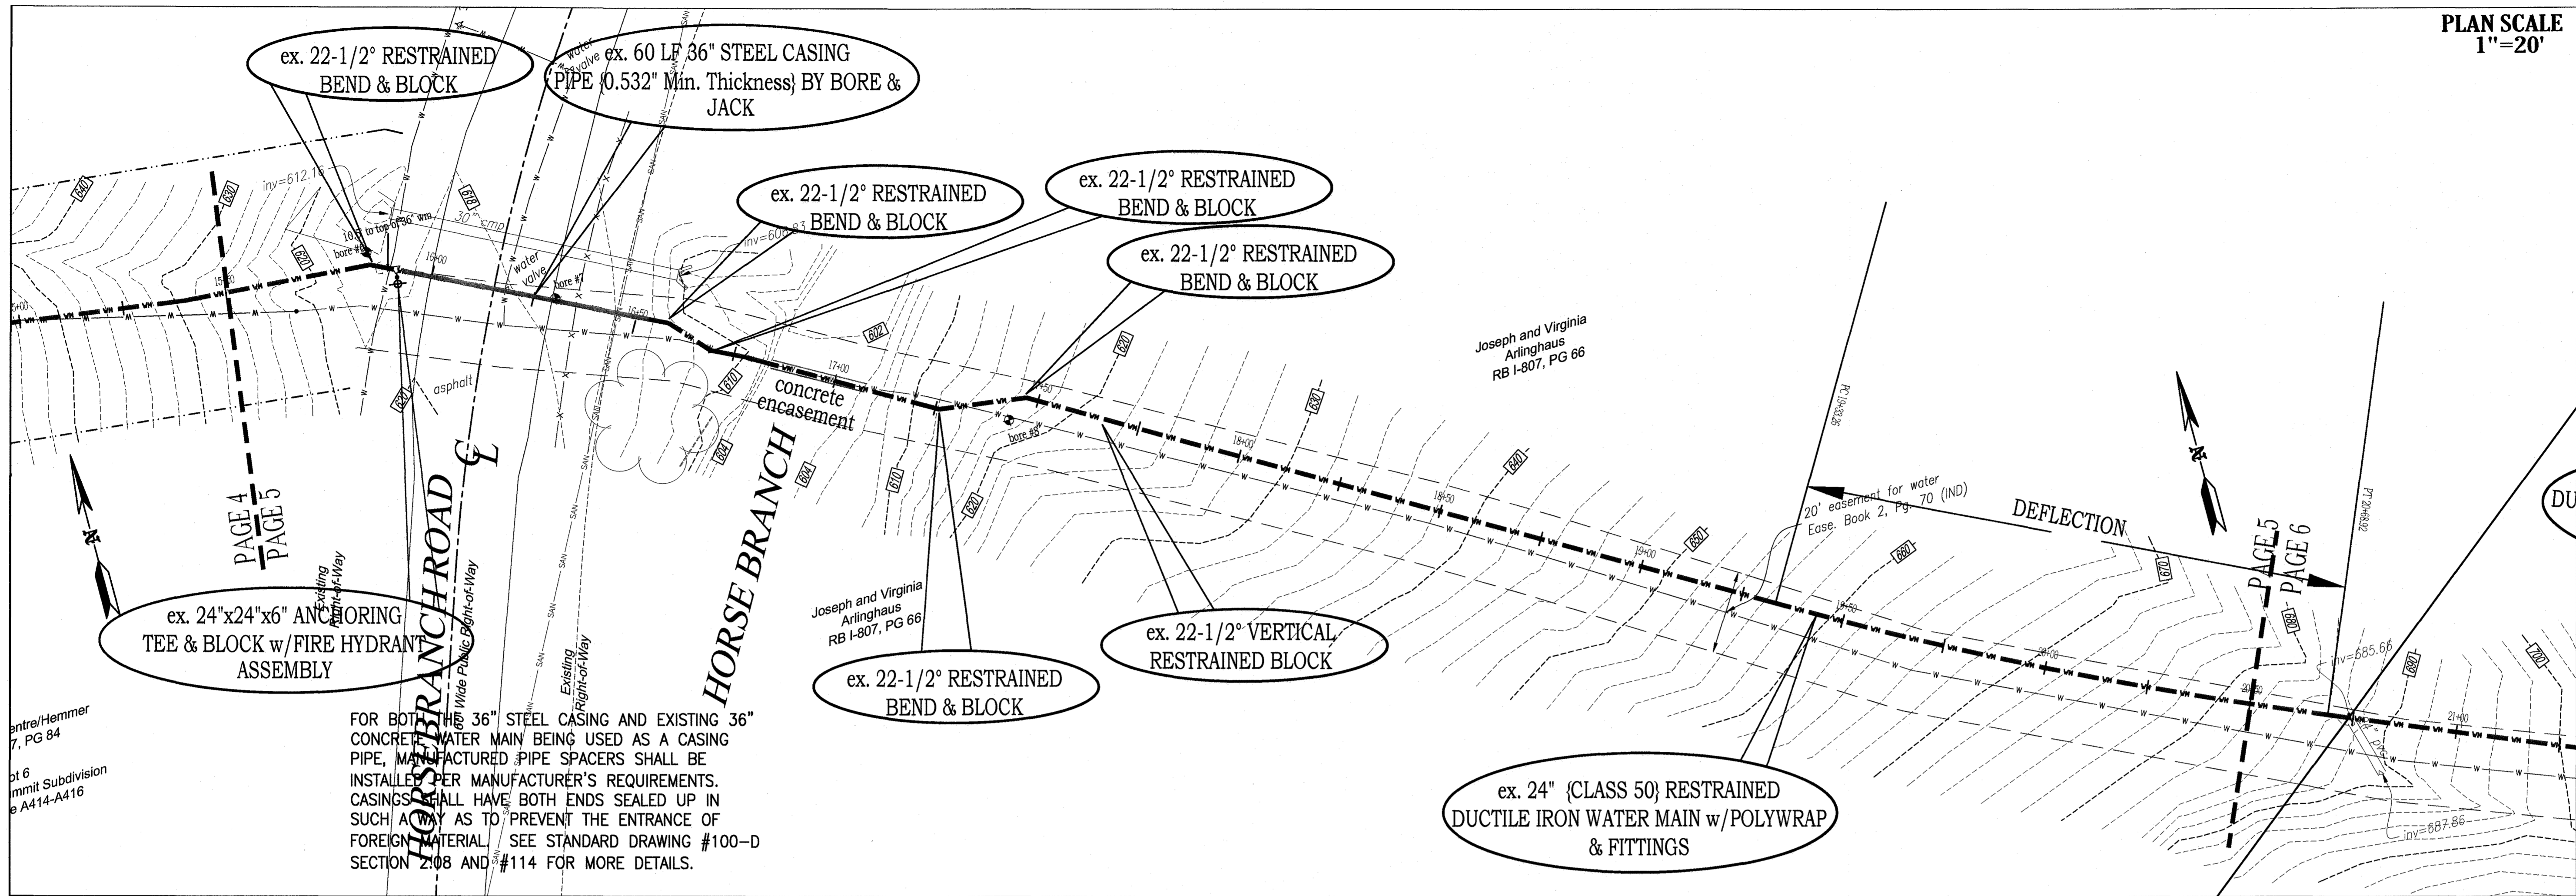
PLAN SCALE
1"=20'

ex. 22-1/2° RESTRAINED BEND & BLOCK

ex. 60 LF 36" STEEL CASING PIPE {0.532" Min. Thickness} BY BORE & JACK

water valve

ex. 22-1/2° RESTRAINED BEND & BLOCK

ex. 22-1/2° RESTRAINED BEND & BLOCK

ex. 22-1/2° RESTRAINED BEND & BLOCK

inv=612.1

10.5' to top of 30" wm

30" cmp

bore #8

bore #7

water valve

inv=609.83

15+50

16+00

16+50

17+00

17+50

18+00

18+50

19+00

19+50

20+00

20+50

21+00

asphalt

concrete encasement

bore #9

Joseph and Virginia Arlinghaus RB I-807, PG 66

PC 19+33.26

PT 20+49.92

20' easement for water Ease. Book 2, Pg. 70 (IND)

DEFLECTION

PAGE 4
PAGE 5

PAGE 5
PAGE 6

HORSE BRANCH ROAD

HORSE BRANCH

Existing Right-of-Way

Wide Public Right-of-Way

Existing Right-of-Way

Joseph and Virginia Arlinghaus RB I-807, PG 66

ex. 24"x24"x6" ANCHORING TEE & BLOCK w/FIRE HYDRANT ASSEMBLY

ex. 22-1/2° VERTICAL RESTRAINED BLOCK

ex. 22-1/2° RESTRAINED BEND & BLOCK

entre/Hemmer
7, PG 84

ot 6
mmit Subdivision
e A414-A416

FOR BOTH THE 36" STEEL CASING AND EXISTING 36" CONCRETE WATER MAIN BEING USED AS A CASING PIPE, MANUFACTURED PIPE SPACERS SHALL BE INSTALLED PER MANUFACTURER'S REQUIREMENTS. CASINGS SHALL HAVE BOTH ENDS SEALED UP IN SUCH A WAY AS TO PREVENT THE ENTRANCE OF FOREIGN MATERIAL. SEE STANDARD DRAWING #100-D SECTION 2.08 AND #114 FOR MORE DETAILS.

ex. 24" {CLASS 50} RESTRAINED DUCTILE IRON WATER MAIN w/POLYWRAP & FITTINGS

inv=685.66

inv=687.86

DU

640
630
620
618
610
602
620
630
620
624
624
610
620
630
640
650
660
670
680
690
700